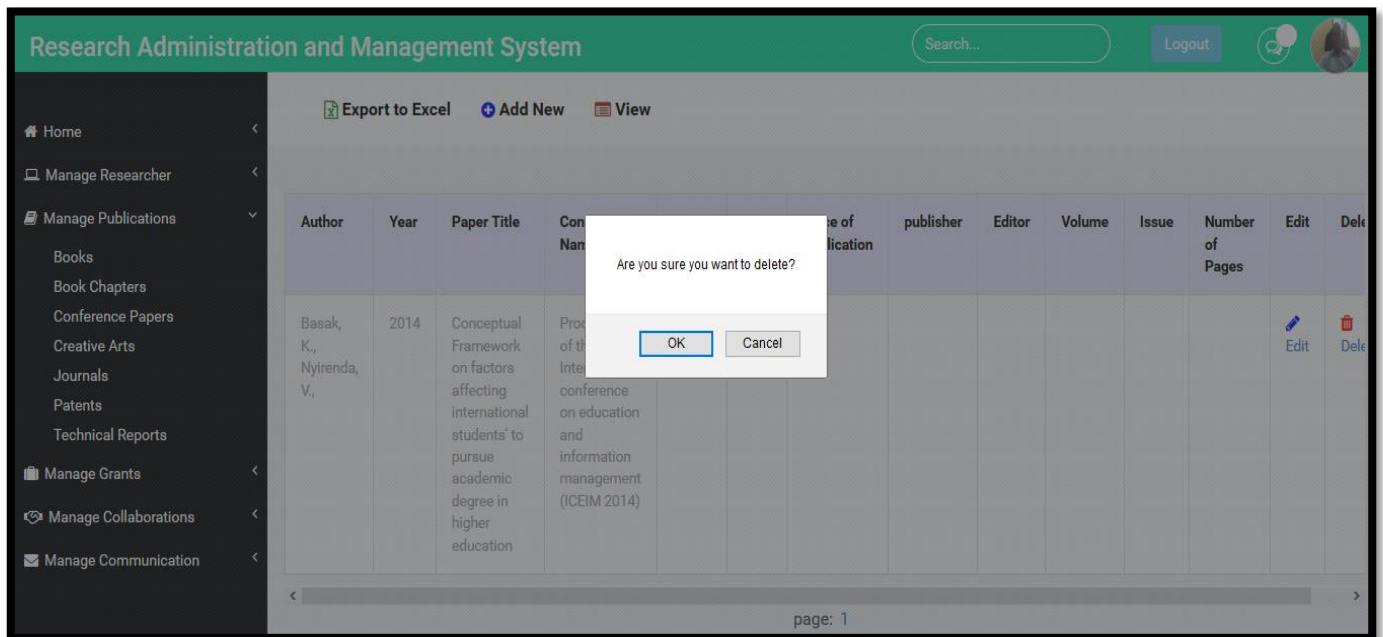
Research Administration and Management System

Search...

Logout

Home
Manage Researcher
Manage Publications
Books
Book Chapters
Conference Papers
Creative Arts
Journals
Patents
Technical Reports
Manage Grants
Manage Collaborations
Manage Communication

Export to Excel Add New View

| Author | Year | Paper Title | Con Nam | | | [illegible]e of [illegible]lication | publisher | Editor | Volume | Issue | Number of Pages | Edit | Del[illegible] |
|---|---|---|---|---|---|---|---|---|---|---|---|---|---|
| Basak, K., Nyirenda, V., | 2014 | Conceptual Framework on factors affecting international students' to pursue academic degree in higher education | Proc of th Inte conference on education and information management (ICEIM 2014) | | | | | | | | | Edit | Del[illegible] |

Are you sure you want to delete?

OK Cancel

page: 1